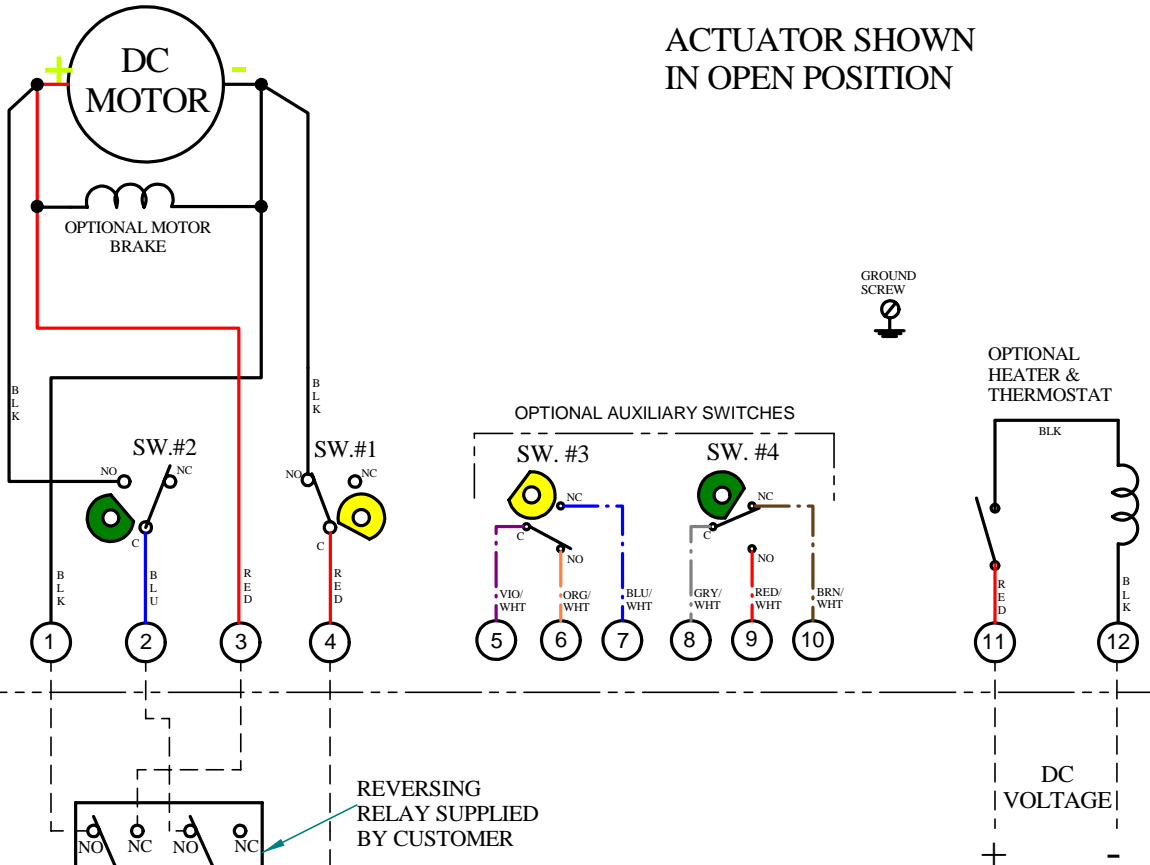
DC MOTOR

+

-

ACTUATOR SHOWN IN OPEN POSITION

OPTIONAL MOTOR BRAKE

GROUND SCREW

OPTIONAL HEATER & THERMOSTAT

BLK

BLK

OPTIONAL AUXILIARY SWITCHES

SW.#2

NO

NC

C

SW.#1

NO

NC

C

SW. #3

NC

C

NO

SW. #4

NC

C

NO

BLK

BLK

BLU

RED

RED

VIO/WHT

ORG/WHT

BLU/WHT

GRY/WHT

RED/WHT

BRN/WHT

RED

BLK

1

2

3

4

5

6

7

8

9

10

11

12

REVERSING RELAY SUPPLIED BY CUSTOMER

NO

NC

NO

NC

DC VOLTAGE

+

-